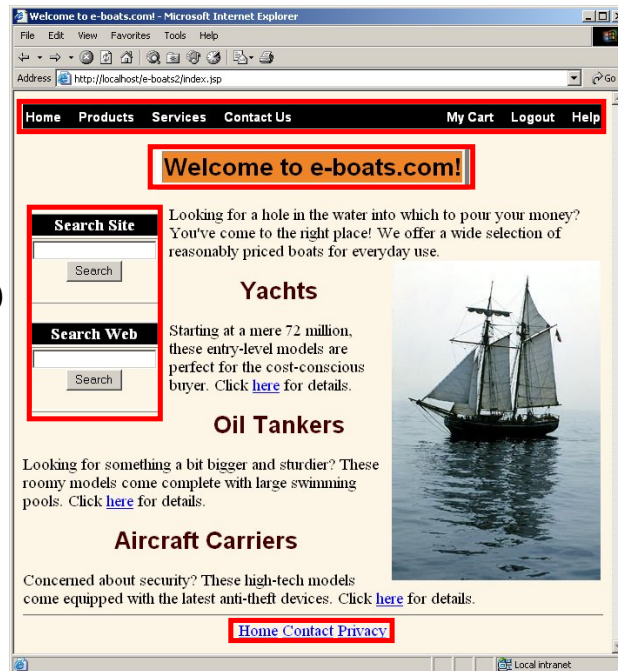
Welcome to e-boats.com! - Microsoft Internet Explorer

File Edit View Favorites Tools Help

Address http://localhost/e-boats2/index.jsp

Go

Home Products Services Contact Us My Cart Logout Help

Welcome to e-boats.com!

Search Site

Search

Search Web

Search

Looking for a hole in the water into which to pour your money? You've come to the right place! We offer a wide selection of reasonably priced boats for everyday use.

Yachts

Starting at a mere 72 million, these entry-level models are perfect for the cost-conscious buyer. Click here for details.

Oil Tankers

Looking for something a bit bigger and sturdier? These roomy models come complete with large swimming pools. Click here for details.

Aircraft Carriers

Concerned about security? These high-tech models come equipped with the latest anti-theft devices. Click here for details.

Home Contact Privacy

Local intranet